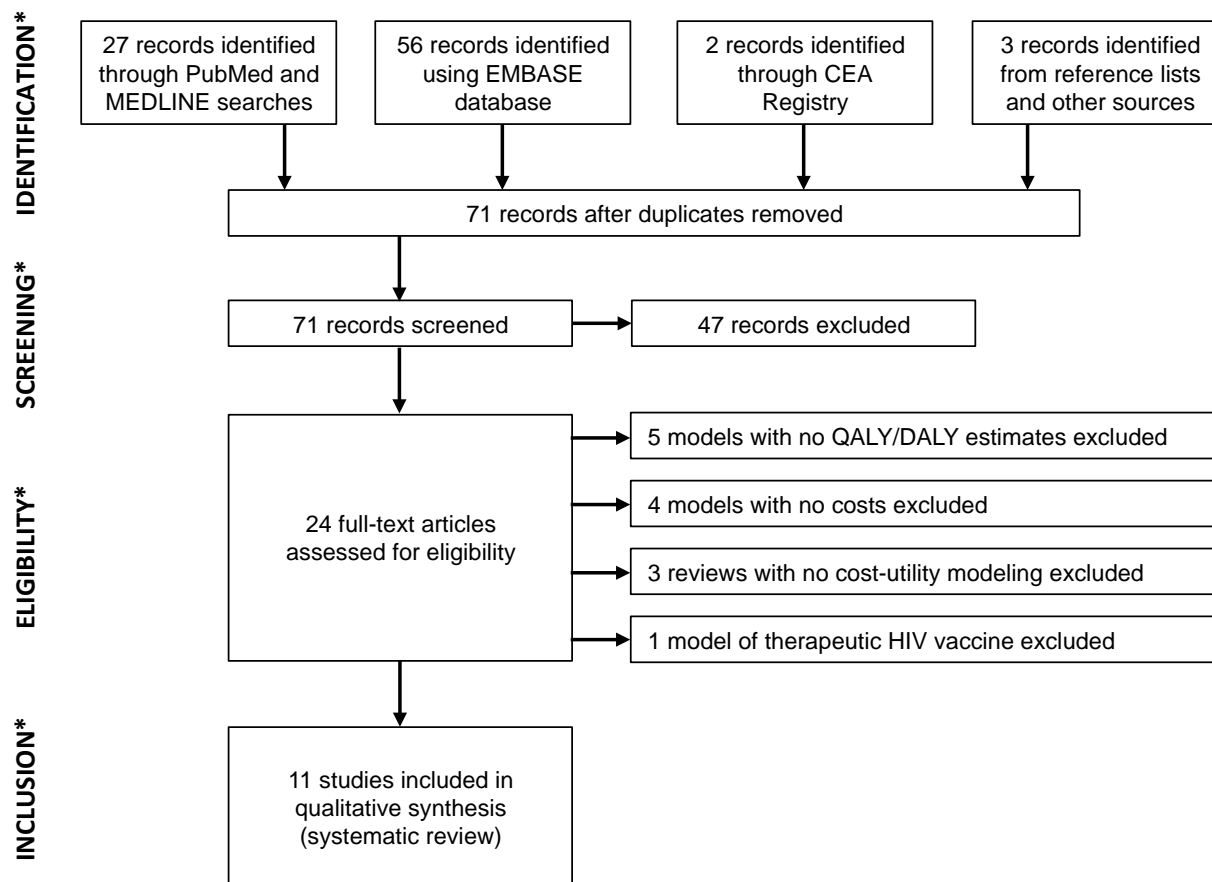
IDENTIFICATION*

27 records identified through PubMed and MEDLINE searches

56 records identified using EMBASE database

2 records identified through CEA Registry

3 records identified from reference lists and other sources

71 records after duplicates removed

SCREENING*

71 records screened

47 records excluded

ELIGIBILITY*

24 full-text articles assessed for eligibility

5 models with no QALY/DALY estimates excluded

4 models with no costs excluded

3 reviews with no cost-utility modeling excluded

1 model of therapeutic HIV vaccine excluded

INCLUSION*

11 studies included in qualitative synthesis (systematic review)